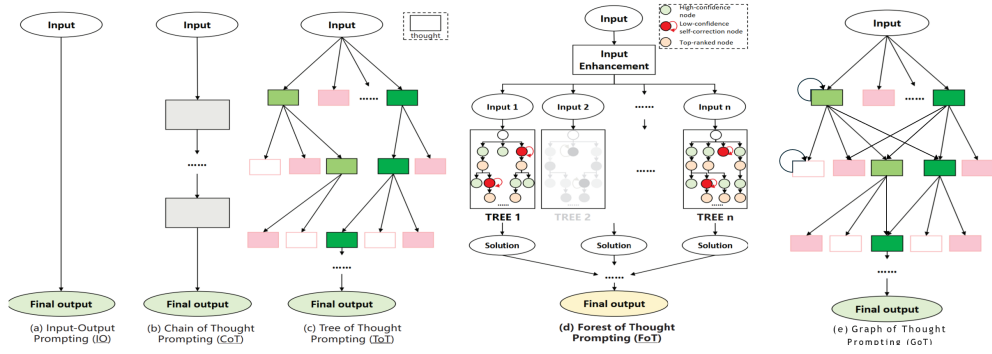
Input

Final output

(a) Input-Output Prompting (IO)

Input

......

Final output

(b) Chain of Thought Prompting (CoT)

Input

thought

......

......

Final output

(c) Tree of Thought Prompting (ToT)

Input

Input Enhancement

High-confidence node

Low-confidence self-correction node

Top-ranked node

Input 1

Input 2

......

Input n

......

TREE 1

TREE 2

TREE n

Solution

Solution

Solution

......

Final output

(d) Forest of Thought Prompting (FoT)

Input

......

......

Final output

(e) Graph of Thought Prompting (GoT)